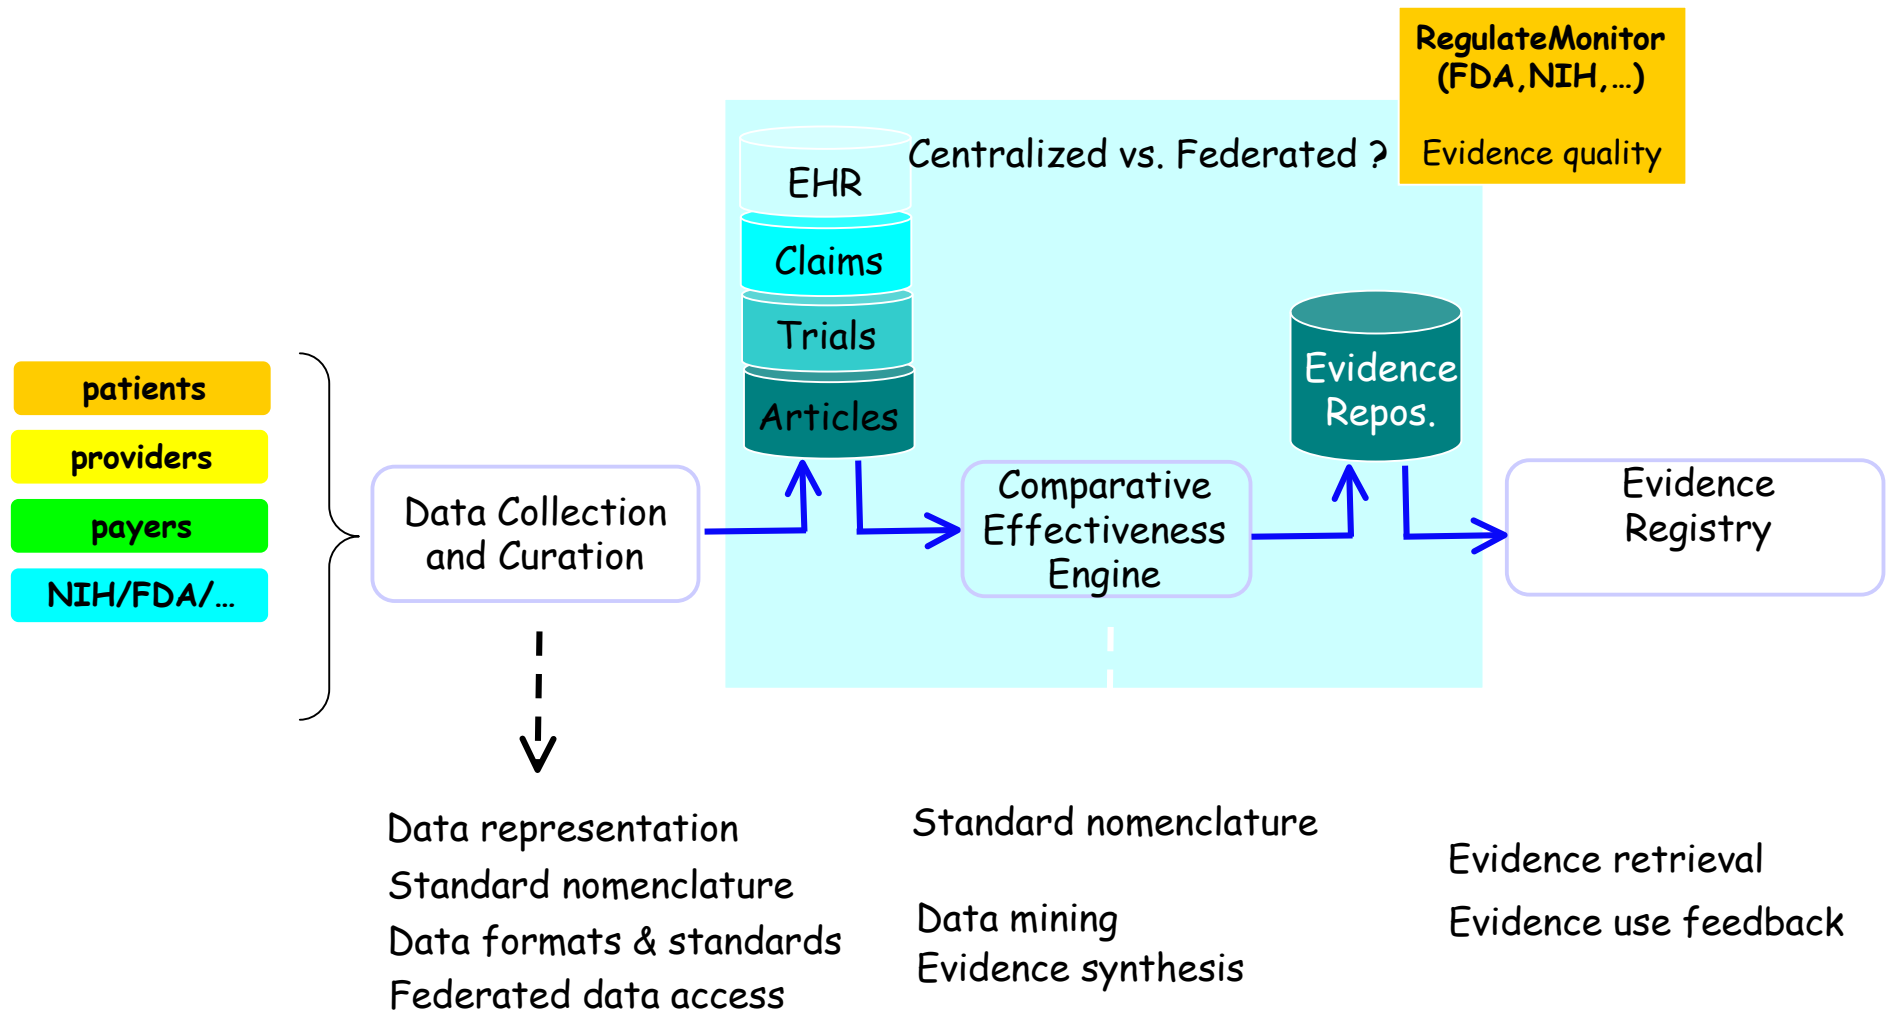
RegulateMonitor (FDA,NIH,…)

Evidence quality

Centralized vs. Federated ?

EHR

Claims

Trials

Articles

Evidence Repos.

patients

providers

payers

NIH/FDA/…

Data Collection and Curation

Comparative Effectiveness Engine

Evidence Registry

Data representation
Standard nomenclature
Data formats & standards
Federated data access

Standard nomenclature

Data mining
Evidence synthesis

Evidence retrieval

Evidence use feedback